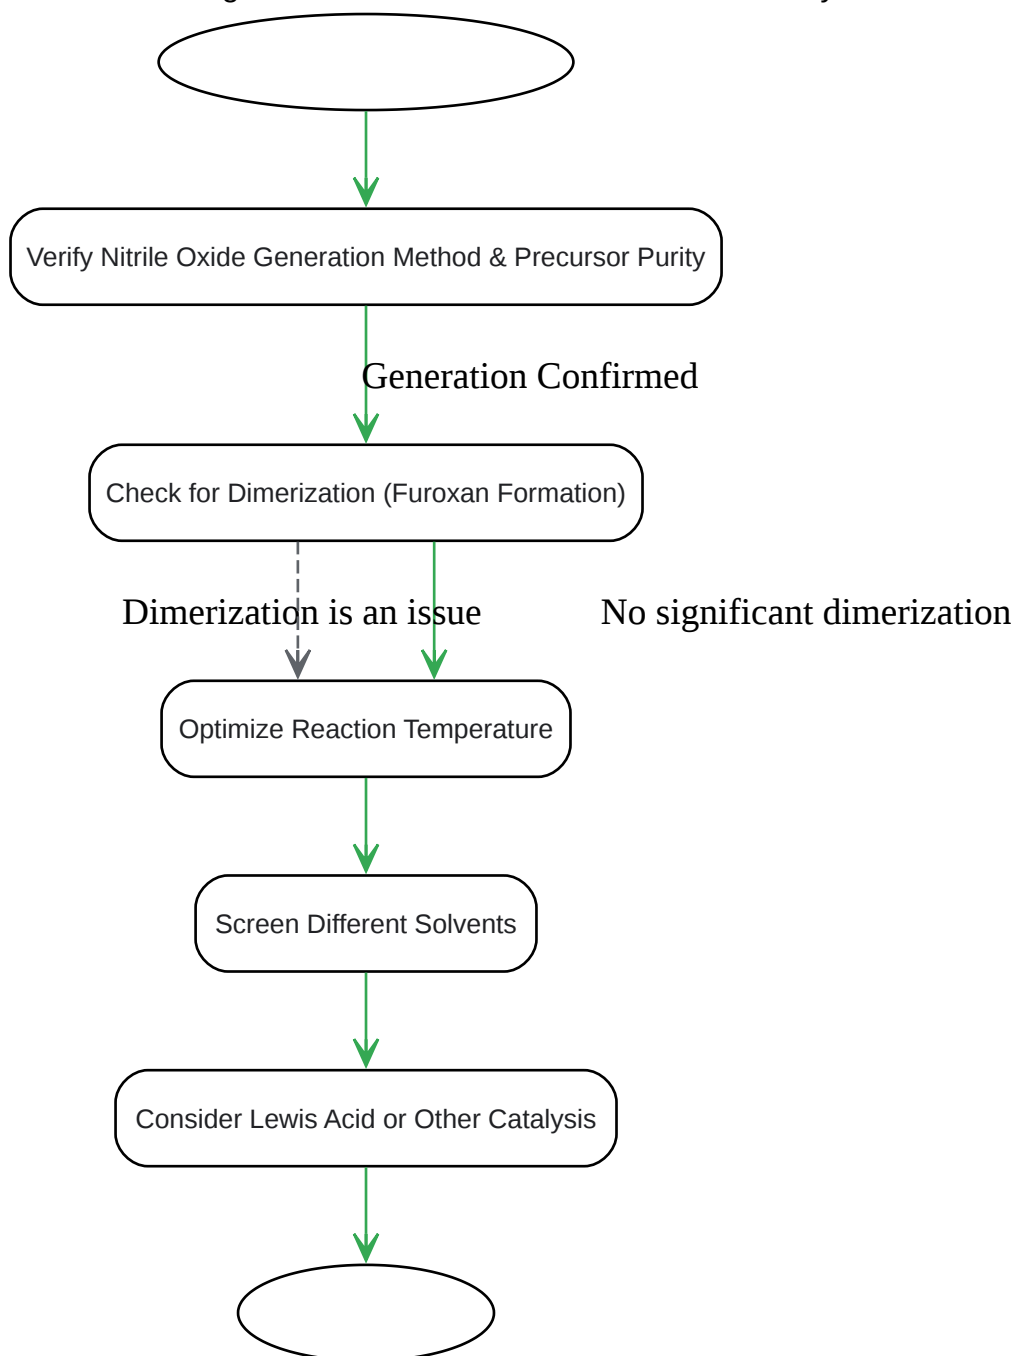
Verify Nitrile Oxide Generation Method & Precursor Purity

Generation Confirmed

Check for Dimerization (Furoxan Formation)

Dimerization is an issue

No significant dimerization

Optimize Reaction Temperature

Screen Different Solvents

Consider Lewis Acid or Other Catalysis